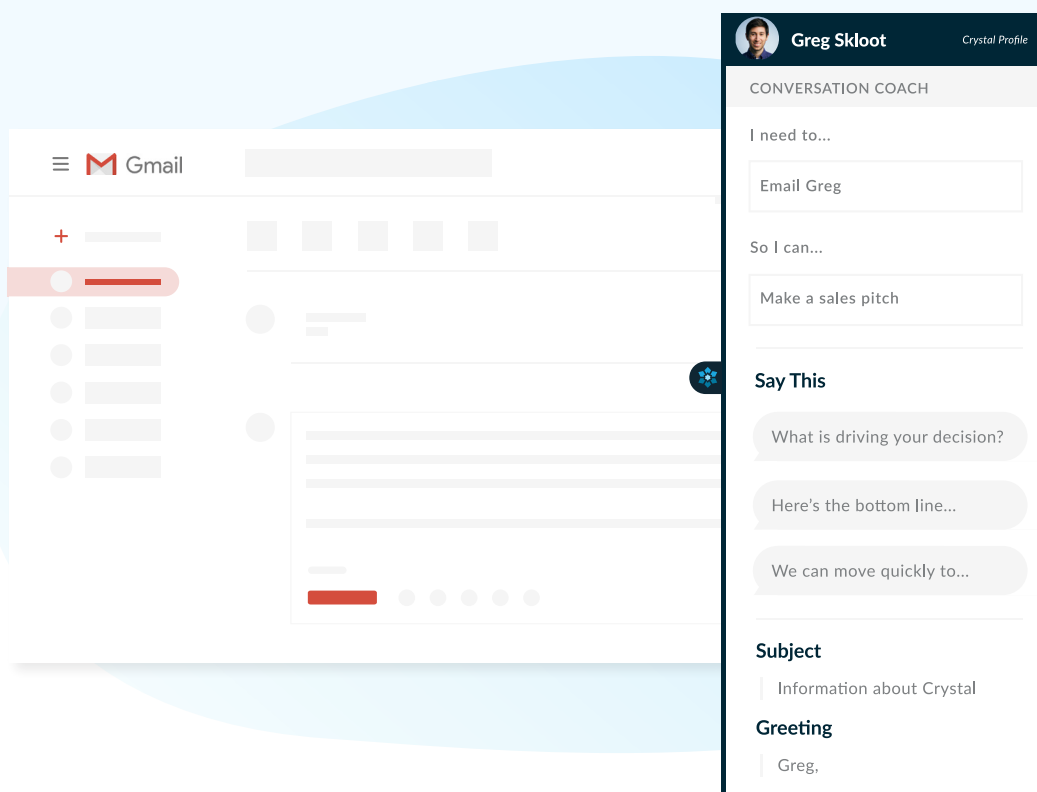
Gmail

Greg Skloot

Crystal Profile

CONVERSATION COACH

I need to...

Email Greg

So I can...

Make a sales pitch

Say This

What is driving your decision?

Here's the bottom line...

We can move quickly to...

Subject

Information about Crystal

Greeting

Greg,